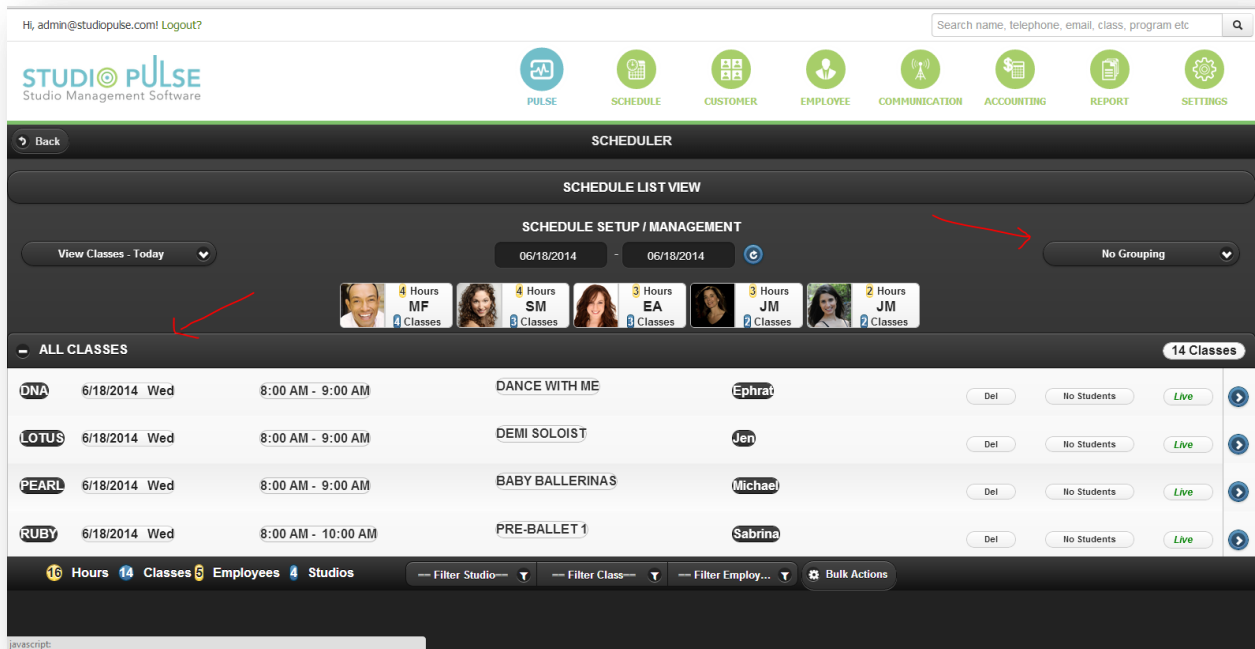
Hi, admin@studiopulse.com! Logout?

Search name, telephone, email, class, program etc

STUDIO PULSE
Studio Management Software

PULSE SCHEDULE CUSTOMER EMPLOYEE COMMUNICATION ACCOUNTING REPORT SETTINGS

Back

SCHEDULER

SCHEDULE LIST VIEW

SCHEDULE SETUP / MANAGEMENT

View Classes - Today

06/18/2014 - 06/18/2014

No Grouping

4 Hours MF 4 Classes
4 Hours SM 3 Classes
3 Hours EA 3 Classes
3 Hours JM 2 Classes
2 Hours JM 2 Classes

ALL CLASSES

14 Classes

| | | | | | | | |
|---|---|---|---|---|---|---|---|
| DNA | 6/18/2014 Wed | 8:00 AM - 9:00 AM | DANCE WITH ME | Ephrat | Del | No Students | Live |
| LOTUS | 6/18/2014 Wed | 8:00 AM - 9:00 AM | DEMI SOLOIST | Jen | Del | No Students | Live |
| PEARL | 6/18/2014 Wed | 8:00 AM - 9:00 AM | BABY BALLERINAS | Michael | Del | No Students | Live |
| RUBY | 6/18/2014 Wed | 8:00 AM - 10:00 AM | PRE-BALLET 1 | Sabrina | Del | No Students | Live |

16 Hours 14 Classes 5 Employees 4 Studios

— Filter Studio— — Filter Class— — Filter Employ... Bulk Actions

javascript: